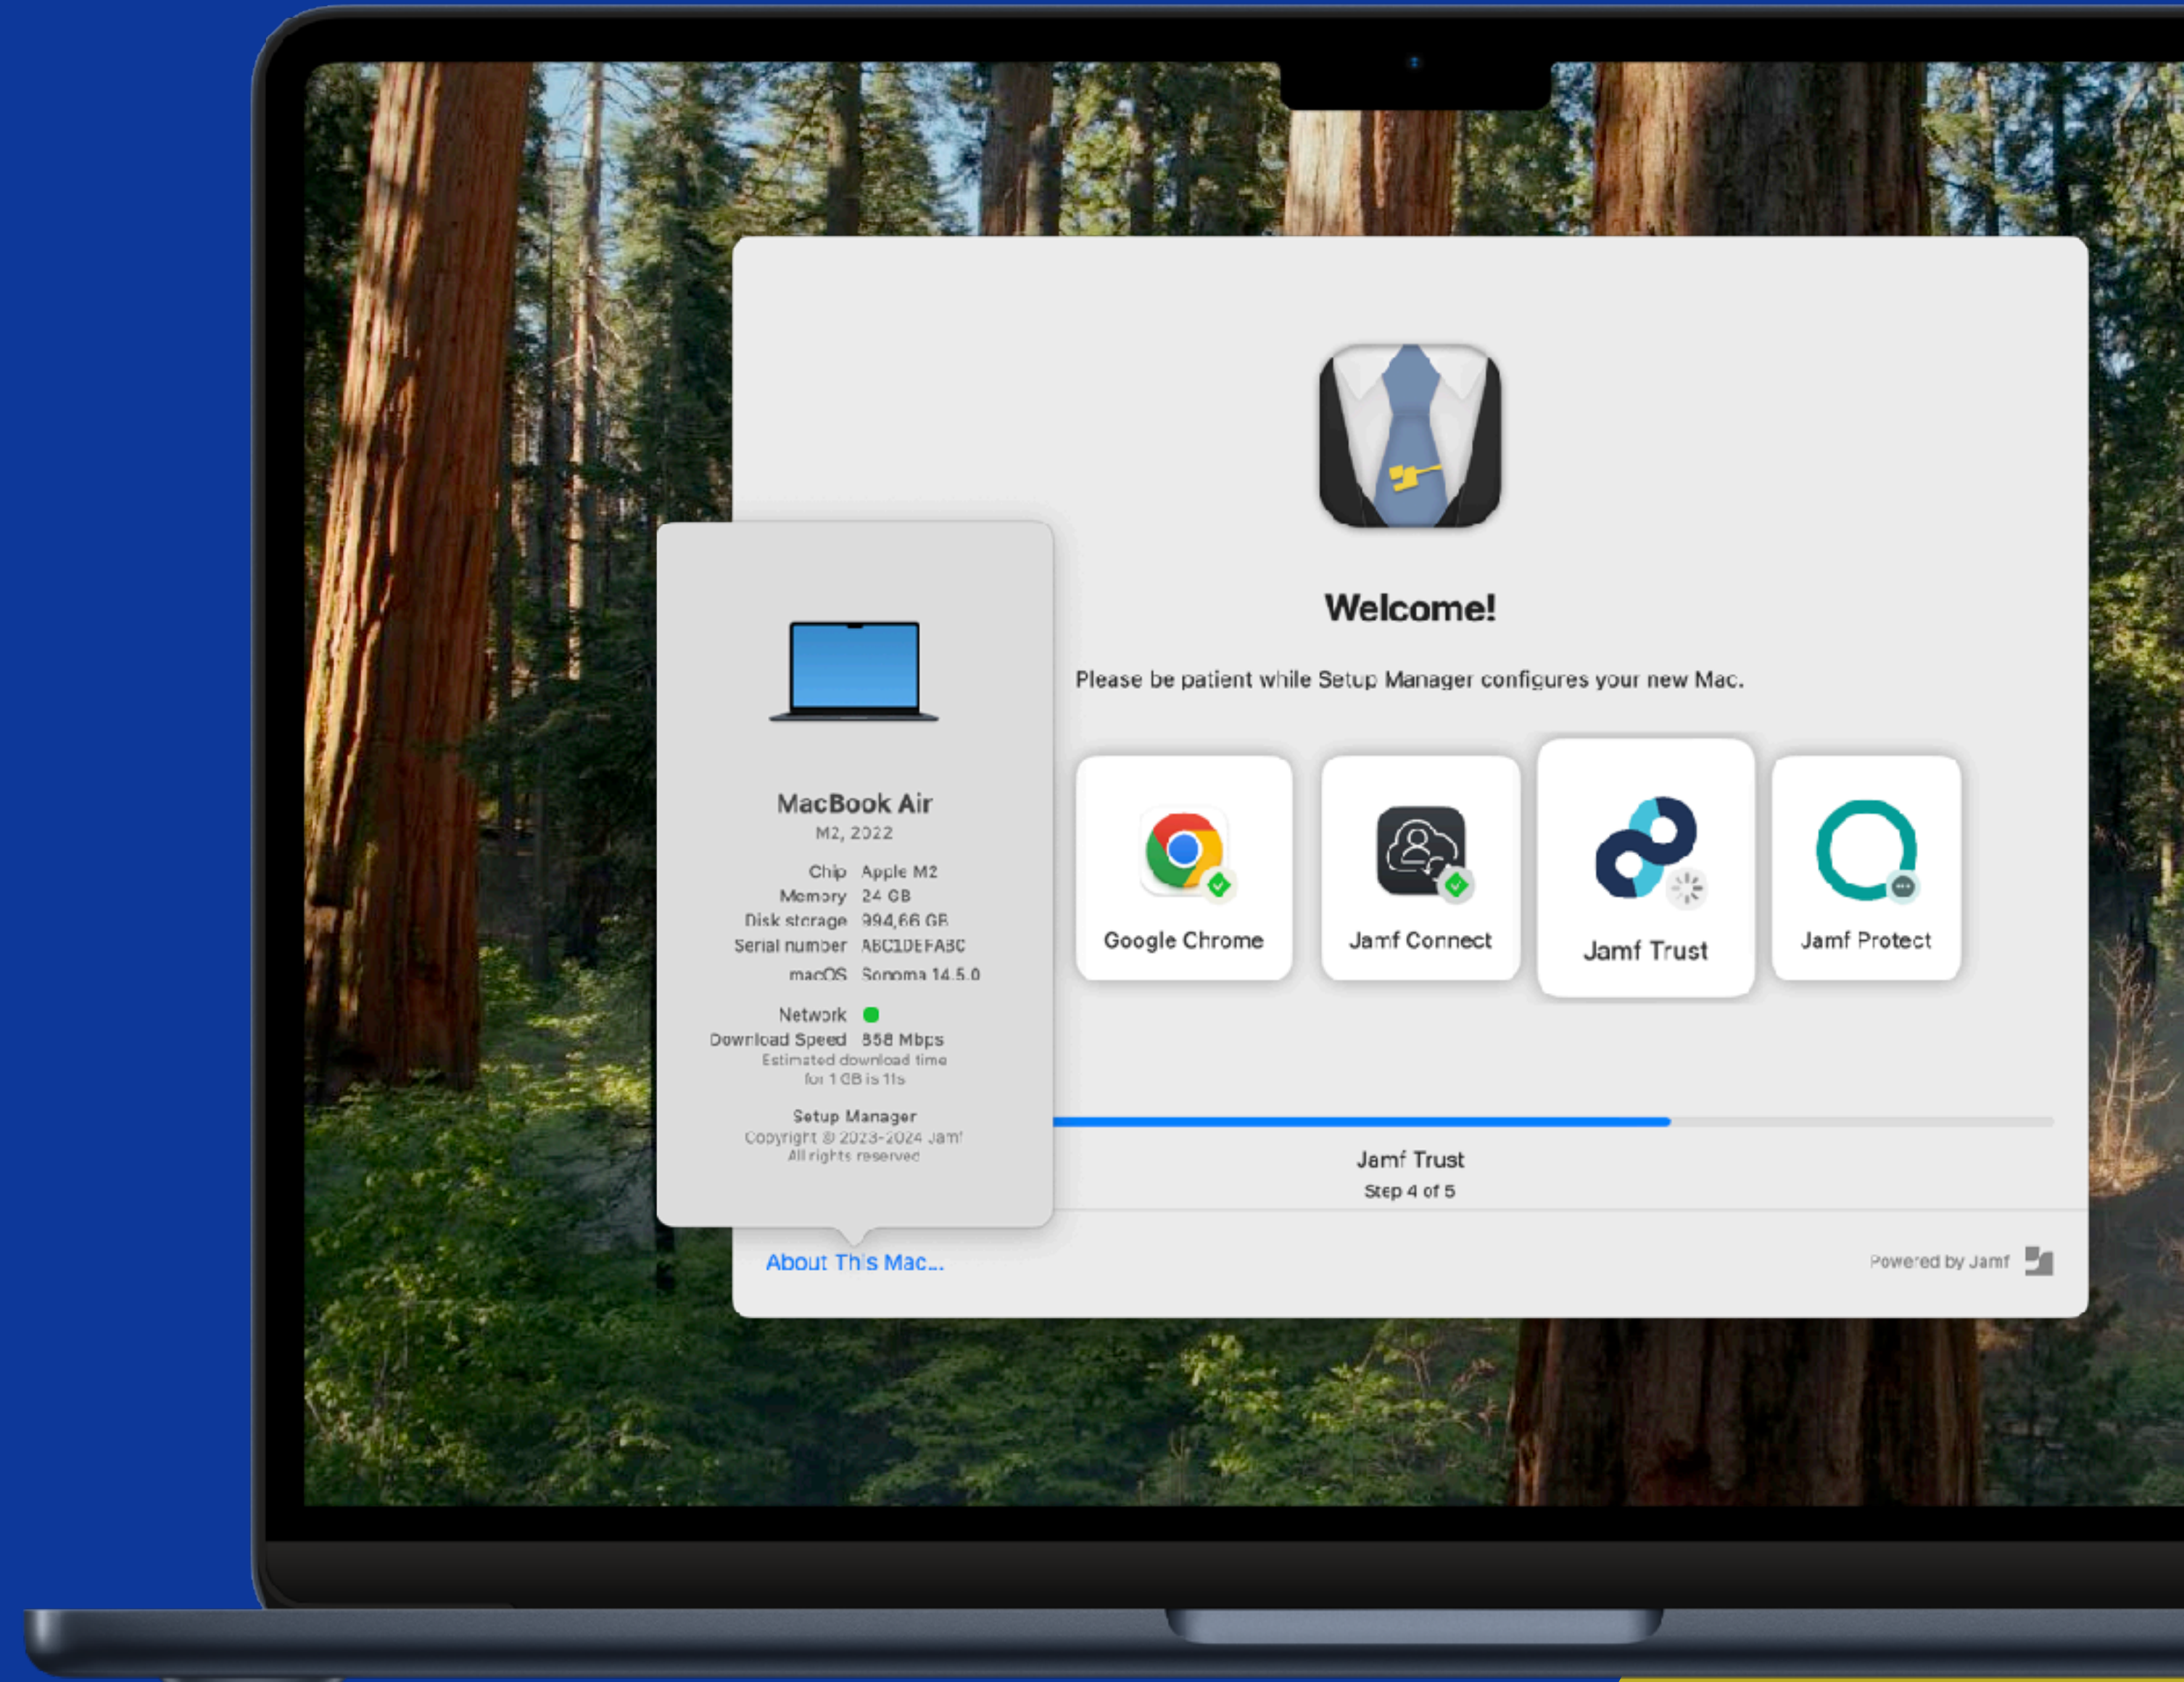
Welcome!

Please be patient while Setup Manager configures your new Mac.

Google Chrome

Jamf Connect

Jamf Trust

Jamf Protect

Jamf Trust
Step 4 of 5

MacBook Air
M2, 2022

| | |
|---|---|
| Chip | Apple M2 |
| Memory | 24 GB |
| Disk storage | 994,66 GB |
| Serial number | ABC1DEFABC |
| macOS | Sonoma 14.5.0 |

| | |
|---|---|
| Network | |
| Download Speed | 858 Mbps |

Estimated download time for 1 GB is 11s

Setup Manager
Copyright © 2023-2024 Jamf
All rights reserved

About This Mac...

Powered by Jamf